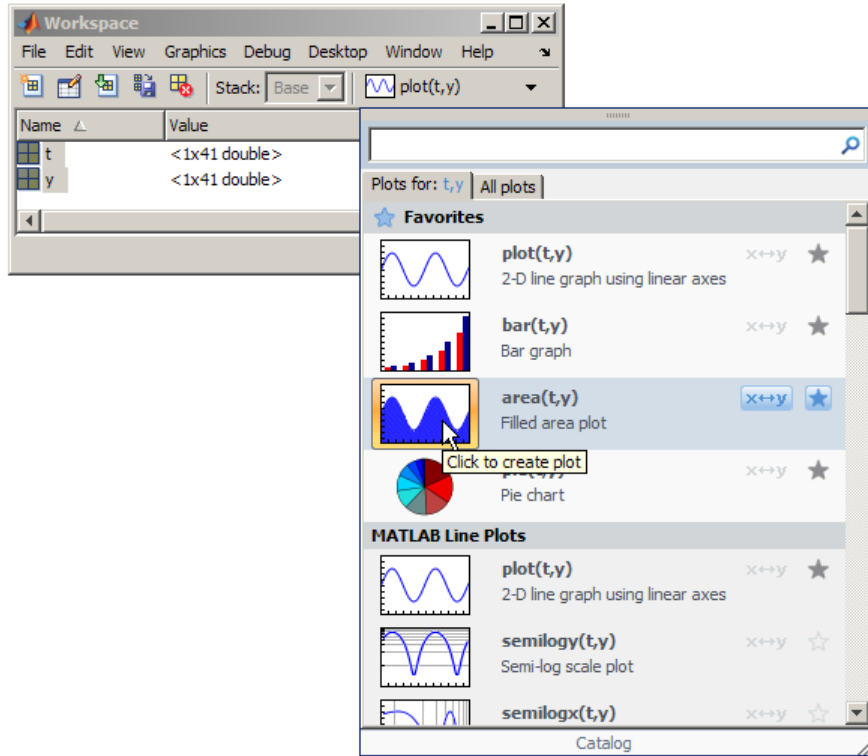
Workspace

File Edit View Graphics Debug Desktop Window Help

Stack: Base plot(t,y)

| Name | Value |
|---|---|
| t | <1x41 double> |
| y | <1x41 double> |

Plots for: t,y All plots

Favorites

plot(t,y) x↔y
2-D line graph using linear axes

bar(t,y) x↔y
Bar graph

area(t,y) x↔y
Filled area plot

Click to create plot
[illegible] x↔y
Pie chart

MATLAB Line Plots

plot(t,y) x↔y
2-D line graph using linear axes

semilogy(t,y) x↔y
Semi-log scale plot

semilogx(t,y) x↔y

Catalog